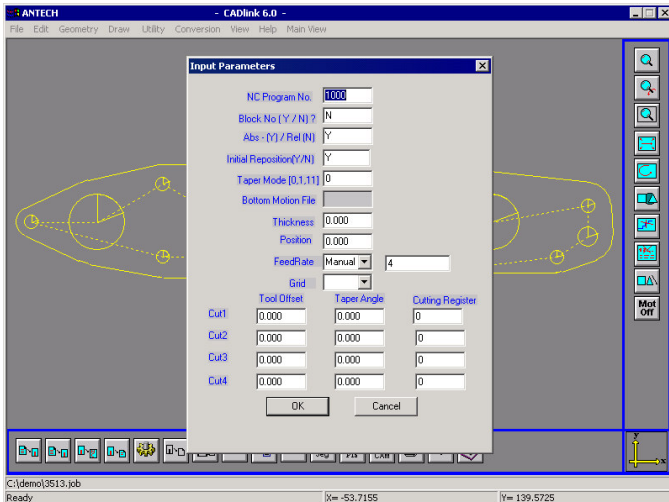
ANTECH CADlink 6.0 -

File Edit Geometry Draw Utility Conversion View Help Main View

Input Parameters

NC Program No. 1000

Block No ( Y / N ) ? N

Abs - (Y) / Rel (N) Y

Initial Reposition(Y/N) Y

Taper Mode [0,1,11] 0

Bottom Motion File

Thickness 0.000

Position 0.000

FeedRate Manual 4

Grid

| | Tool Offset | Taper Angle | Cutting Register |
|---|---|---|---|
| Cut1 | 0.000 | 0.000 | 0 |
| Cut2 | 0.000 | 0.000 | 0 |
| Cut3 | 0.000 | 0.000 | 0 |
| Cut4 | 0.000 | 0.000 | 0 |

OK Cancel

Mot Off

Seg Pts Cxff

C:\demo\3513.job

Ready X= -53.7155 Y= 139.5725